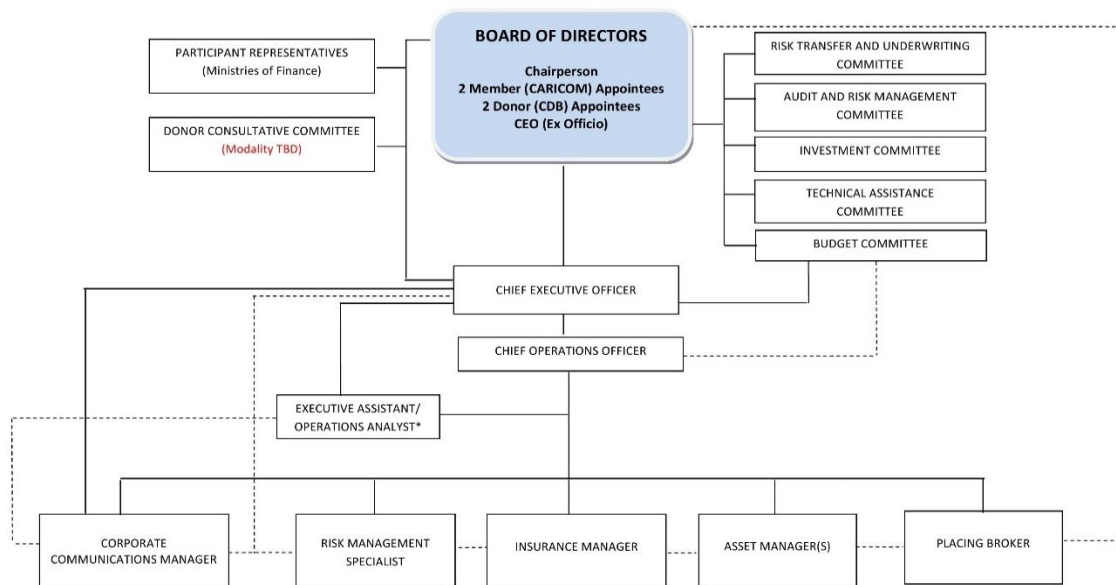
BOARD OF DIRECTORS

Chairperson
2 Member (CARICOM) Appointees
2 Donor (CDB) Appointees
CEO (Ex Officio)

PARTICIPANT REPRESENTATIVES
(Ministries of Finance)

DONOR CONSULTATIVE COMMITTEE
(Modality TBD)

RISK TRANSFER AND UNDERWRITING COMMITTEE

AUDIT AND RISK MANAGEMENT COMMITTEE

INVESTMENT COMMITTEE

TECHNICAL ASSISTANCE COMMITTEE

BUDGET COMMITTEE

CHIEF EXECUTIVE OFFICER

CHIEF OPERATIONS OFFICER

EXECUTIVE ASSISTANT/
OPERATIONS ANALYST*

CORPORATE COMMUNICATIONS MANAGER

RISK MANAGEMENT SPECIALIST

INSURANCE MANAGER

ASSET MANAGER(S)

PLACING BROKER